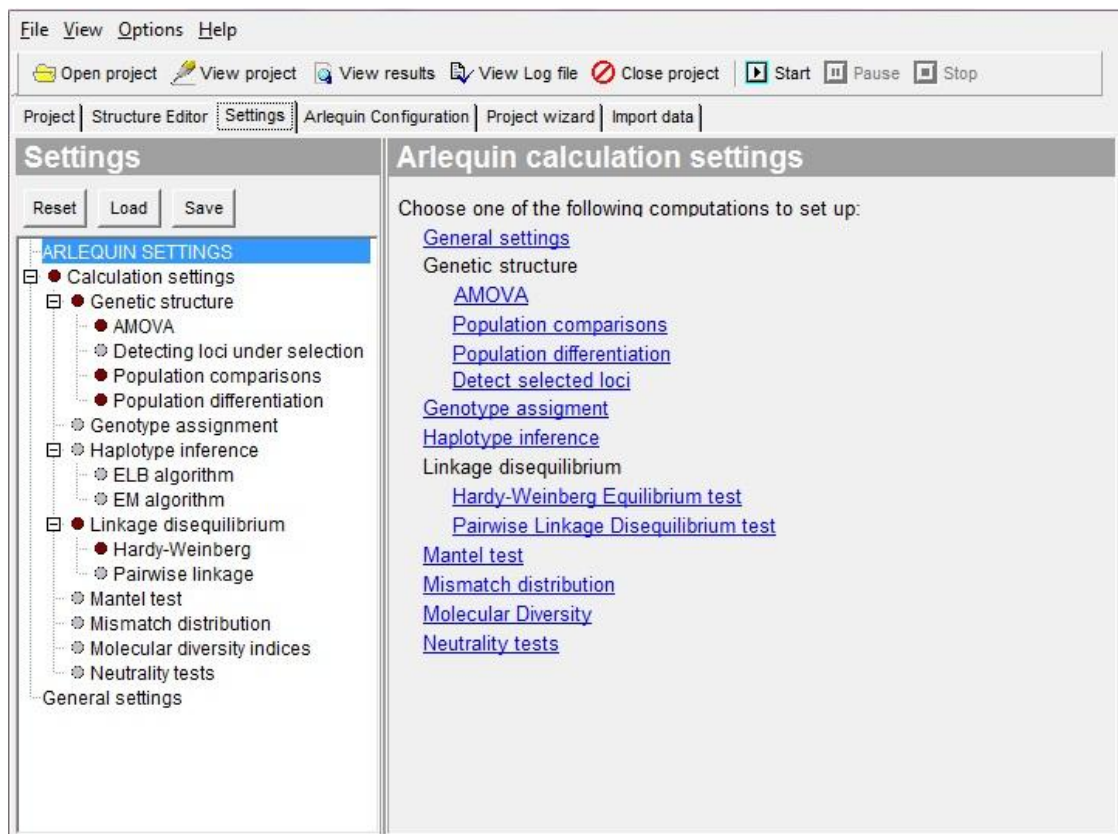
File View Options Help

Open project View project View results View Log file Close project Start Pause Stop

Project | Structure Editor | Settings | Arlequin Configuration | Project wizard | Import data

Settings

Reset Load Save

ARLEQUIN SETTINGS
Calculation settings
Genetic structure
AMOVA
Detecting loci under selection
Population comparisons
Population differentiation
Genotype assignment
Haplotype inference
ELB algorithm
EM algorithm
Linkage disequilibrium
Hardy-Weinberg
Pairwise linkage
Mantel test
Mismatch distribution
Molecular diversity indices
Neutrality tests
General settings

Arlequin calculation settings

Choose one of the following computations to set up:
General settings
Genetic structure
AMOVA
Population comparisons
Population differentiation
Detect selected loci
Genotype assigment
Haplotype inference
Linkage disequilibrium
Hardy-Weinberg Equilibrium test
Pairwise Linkage Disequilibrium test
Mantel test
Mismatch distribution
Molecular Diversity
Neutrality tests